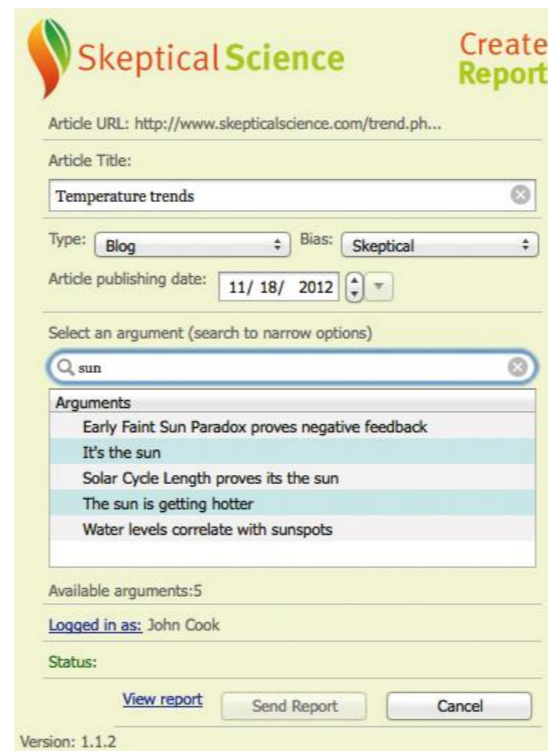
Skeptical Science

Create Report

Article URL: http://www.skepticalscience.com/trend.ph...

Article Title:

Temperature trends

Type: Blog

Bias: Skeptical

Article publishing date: 11/ 18/ 2012

Select an argument (search to narrow options)

sun

Arguments

Early Faint Sun Paradox proves negative feedback

It's the sun

Solar Cycle Length proves its the sun

The sun is getting hotter

Water levels correlate with sunspots

Available arguments:5

Logged in as: John Cook

Status:

View report

Send Report

Cancel

Version: 1.1.2